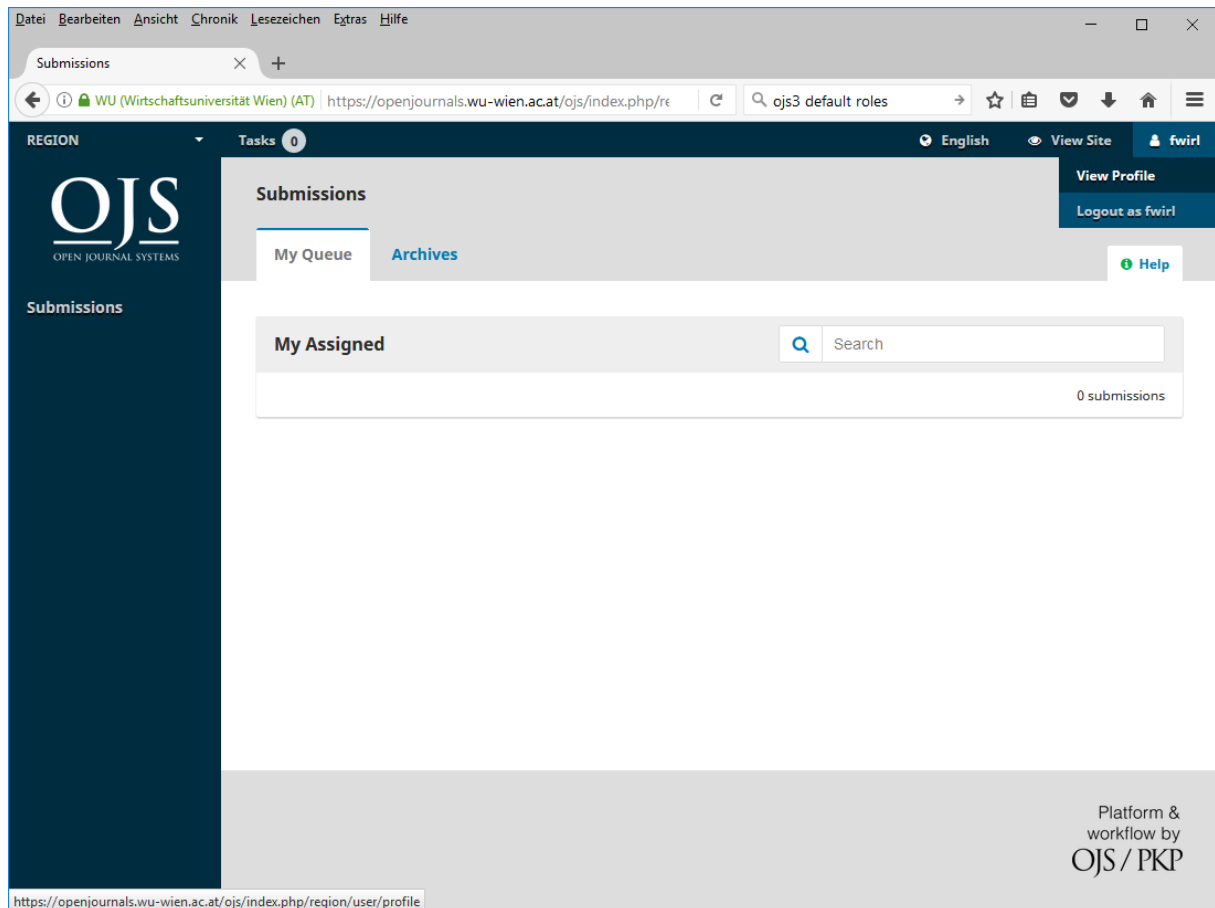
Datei Bearbeiten Ansicht Chronik Lesezeichen Extras Hilfe

Submissions

WU (Wirtschaftsuniversität Wien) (AT) https://openjournals.wu-wien.ac.at/ojs/index.php/re

ojs3 default roles

REGION

Tasks 0

English View Site fwirl

View Profile

Logout as fwirl

OJS
OPEN JOURNAL SYSTEMS

Submissions

Submissions

My Queue Archives

Help

My Assigned

Search

0 submissions

Platform & workflow by OJS / PKP

https://openjournals.wu-wien.ac.at/ojs/index.php/region/user/profile